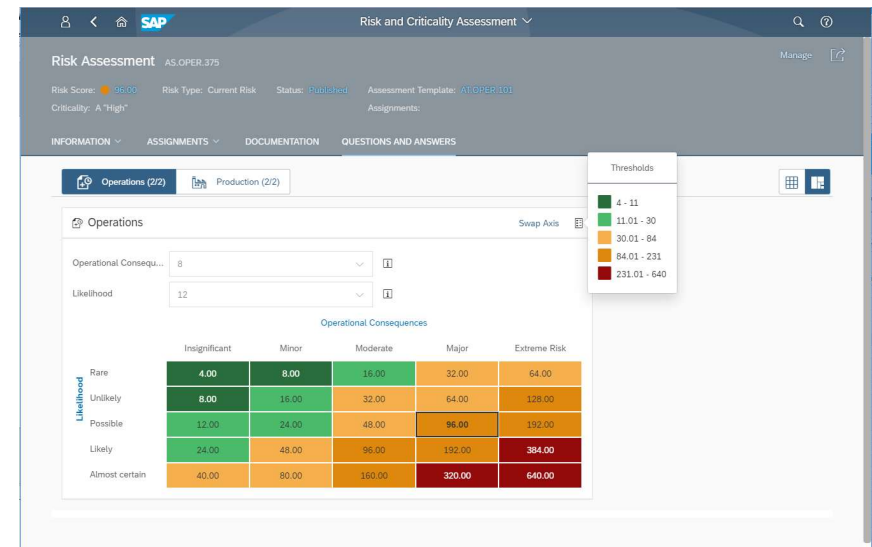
SAP Risk and Criticality Assessment

Risk Assessment AS.OPER.375

Manage

Risk Score: 96.00 Risk Type: Current Risk Status: Published Assessment Template: AT.OPER.101

Criticality: A "High" Assignments:

INFORMATION ASSIGNMENTS DOCUMENTATION QUESTIONS AND ANSWERS

Operations (2/2) Production (2/2)

Thresholds

4 - 11
11.01 - 30
30.01 - 84
84.01 - 231
231.01 - 640

Operations

Swap Axis

Operational Consequ... 8

Likelihood 12

Operational Consequences

| Likelihood | Insignificant | Minor | Moderate | Major | Extreme Risk |
|---|---|---|---|---|---|
| Rare | 4.00 | 8.00 | 16.00 | 32.00 | 64.00 |
| Unlikely | 8.00 | 16.00 | 32.00 | 64.00 | 128.00 |
| Possible | 12.00 | 24.00 | 48.00 | 96.00 | 192.00 |
| Likely | 24.00 | 48.00 | 96.00 | 192.00 | 384.00 |
| Almost certain | 40.00 | 80.00 | 160.00 | 320.00 | 640.00 |